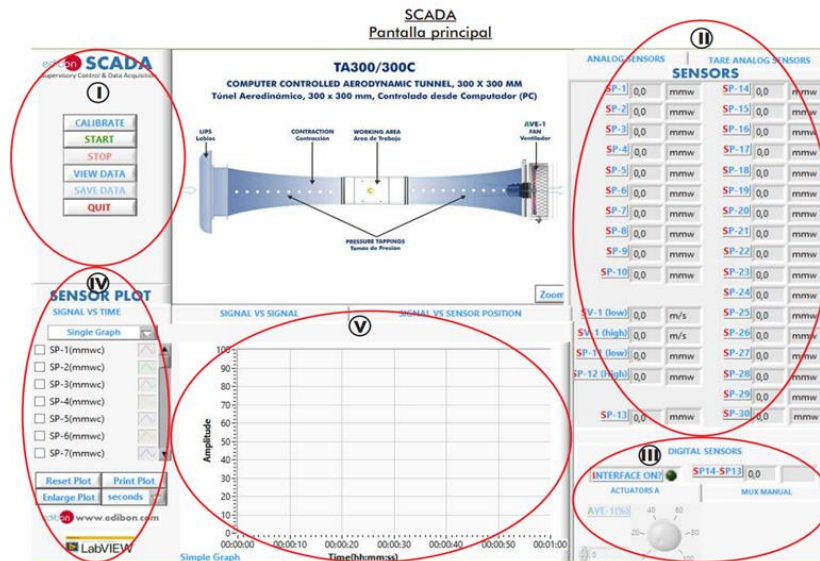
SCADA
Pantalla principal

edibon SCADA
Supervisory Control & Data Acquisition

I

CALIBRATE
START
STOP
VIEW DATA
SAVE DATA
QUIT

TA300/300C
COMPUTER CONTROLLED AERODYNAMIC TUNNEL, 300 X 300 MM
Túnel Aerodinámico, 300 x 300 mm, Controlado desde Computador (PC)

LIPS
Labios

CONTRACTION
Contracción

WORKING AREA
Area de Trabajo

AVE-1
FAN
Ventilador

PRESSURE TAPPINGS
Tomas de Presión

Zoom

II

ANALOG SENSORS
TARE ANALOG SENSORS
SENSORS

| | | | | | |
|---|---|---|---|---|---|
| SP-1 | 0,0 | mmw | SP-14 | 0,0 | mmw |
| SP-2 | 0,0 | mmw | SP-15 | 0,0 | mmw |
| SP-3 | 0,0 | mmw | SP-16 | 0,0 | mmw |
| SP-4 | 0,0 | mmw | SP-17 | 0,0 | mmw |
| SP-5 | 0,0 | mmw | SP-18 | 0,0 | mmw |
| SP-6 | 0,0 | mmw | SP-19 | 0,0 | mmw |
| SP-7 | 0,0 | mmw | SP-20 | 0,0 | mmw |
| SP-8 | 0,0 | mmw | SP-21 | 0,0 | mmw |
| SP-9 | 0,0 | mmw | SP-22 | 0,0 | mmw |
| SP-10 | 0,0 | mmw | SP-23 | 0,0 | mmw |
| | | | SP-24 | 0,0 | mmw |
| SV-1 (low) | 0,0 | m/s | SP-25 | 0,0 | mmw |
| SV-1 (high) | 0,0 | m/s | SP-26 | 0,0 | mmw |
| SP-11 (low) | 0,0 | mmw | SP-27 | 0,0 | mmw |
| SP-12 (high) | 0,0 | mmw | SP-28 | 0,0 | mmw |
| | | | SP-29 | 0,0 | mmw |
| SP-13 | 0,0 | mmw | SP-30 | 0,0 | mmw |

IV
SENSOR PLOT
SIGNAL VS TIME
Single Graph
SP-1(mmwc)
SP-2(mmwc)
SP-3(mmwc)
SP-4(mmwc)
SP-5(mmwc)
SP-6(mmwc)
SP-7(mmwc)
Reset Plot
Print Plot
Enlarge Plot
seconds
edibon www.edibon.com
LabVIEW

SIGNAL VS SIGNAL
SIGNAL VS SENSOR POSITION
V

Amplitude
10
9
8
7
6
5
4
3
2
1
0
00:00:00 00:00:10 00:00:20 00:00:30 00:00:40 00:00:50 00:01:00
Time(hh:mm:ss)
Simple Graph

III
DIGITAL SENSORS
INTERFACE ON?
SP14-SP13 0,0
ACTUATORS A
MUX MANUAL
AVE-10kd
40 60
20 80
0 100